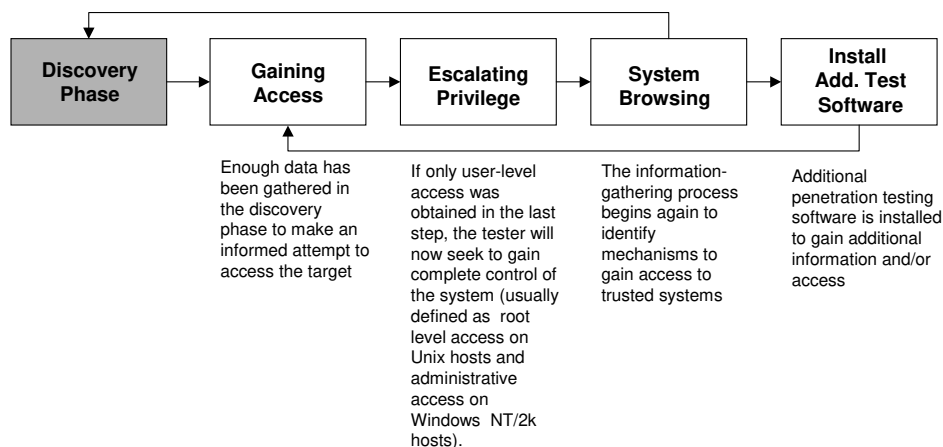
Discovery Phase

Gaining Access

Escalating Privilege

System Browsing

Install Add. Test Software

Enough data has been gathered in the discovery phase to make an informed attempt to access the target

If only user-level access was obtained in the last step, the tester will now seek to gain complete control of the system (usually defined as root level access on Unix hosts and administrative access on Windows NT/2k hosts).

The information-gathering process begins again to identify mechanisms to gain access to trusted systems

Additional penetration testing software is installed to gain additional information and/or access